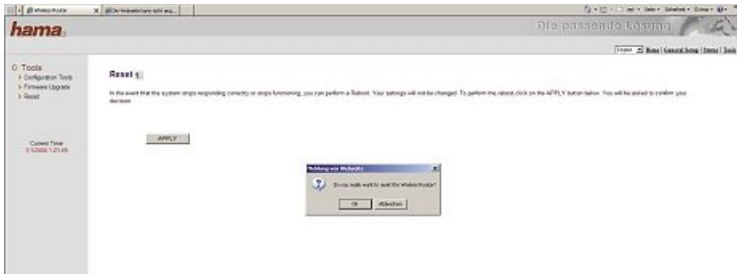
Wireless Router
Die Webseite kann nicht ang...
Seite • Extras •

hama.
Die passende Lösung

English
Home | General Setup | Status | Tools

Tools
Configuration Tools
Firmware Upgrade
Reset

Current Time
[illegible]

Reset

In the event that the system stops responding correctly or stops functioning, you can perform a Reboot. Your settings will not be changed. To perform the reboot, click on the APPLY button below. You will be asked to confirm your decision.

APPLY

Meldung von Webseite
Do you really want to reset the Wireless Router?
OK
Abbrechen